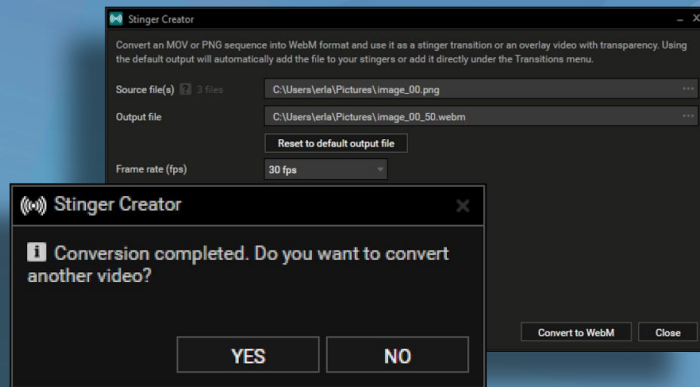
Stinger Creator

Convert an MOV or PNG sequence into WebM format and use it as a stinger transition or an overlay video with transparency. Using the default output will automatically add the file to your stingers or add it directly under the Transitions menu.

Source file(s) ? 3 files C:\Users\erla\Pictures\image_00.png ...

Output file C:\Users\erla\Pictures\image_00_50.webm ...

Reset to default output file

Frame rate (fps) 30 fps

Convert to WebM Close

Stinger Creator

Conversion completed. Do you want to convert another video?

YES NO